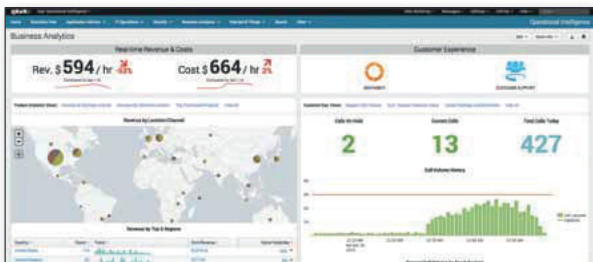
Business Analytics

Real-time Revenue & Costs

Rev. $594/hr

Cost $664/hr

Customer Experience

Revenue by Location/Channel

Calls On Hold

2

Current Calls

13

Total Calls Today

427

Call Volume History

Revenue by Top 5 Regions

Operational Intelligence